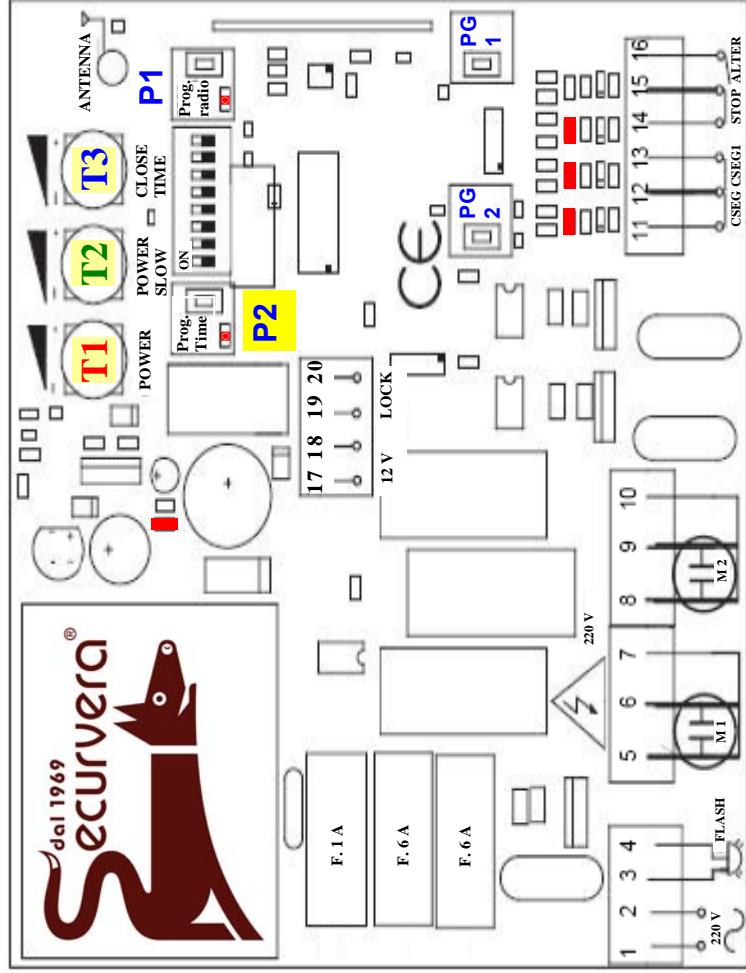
ANTENNA

P1

Prog. radio

PG 1

16 15 14 13 12 11

STOP ALTER

CSEG CSEG1

T3

CLOSE TIME

T2

POWER SLOW

ON

PG 2

T1

POWER

Prog. Time

P2

CE

20 19 18 17

LOCK

12 V

10 9 8

M 2

220 V

7 6 5

M 1

®
Securvera
dal 1969

F. 1 A

F. 6 A

F. 6 A

FLASH

4 3 2 1

220 V